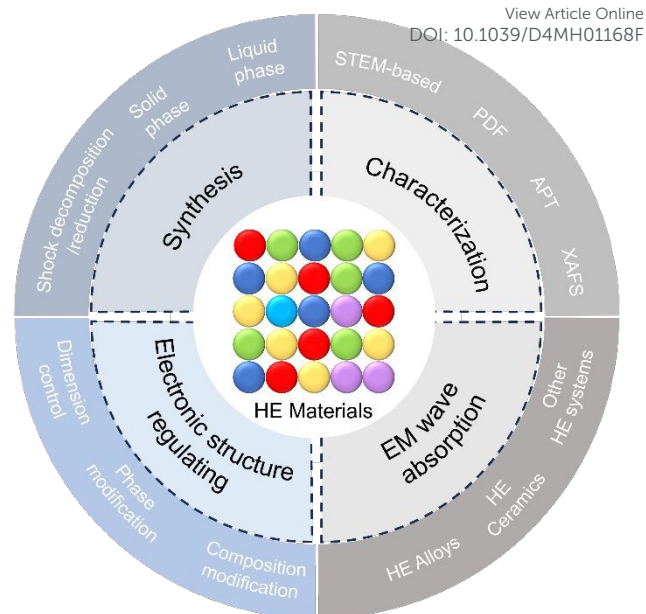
View Article Online
DOI: 10.1039/D4MH01168F

Liquid phase
Solid phase
Shock decomposition /reduction
Synthesis

STEM-based
PDF
APT
XAFS
Characterization

HE Materials

Dimension control
Phase modification
Composition modification
Electronic structure regulating

Other HE systems
HE Ceramics
HE Alloys
EM wave absorption